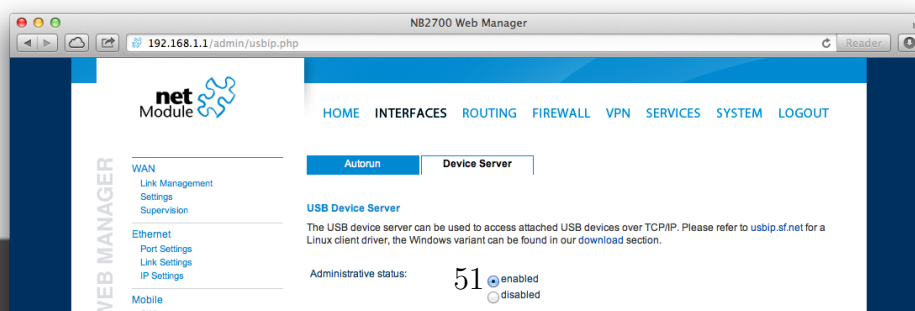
NB2700 Web Manager

192.168.1.1/admin/usbip.php

Reader

net Module

HOME INTERFACES ROUTING FIREWALL VPN SERVICES SYSTEM LOGOUT

WEB MANAGER

WAN
Link Management
Settings
Supervision

Ethernet
Port Settings
Link Settings
IP Settings

Mobile

Autorun | Device Server

USB Device Server

The USB device server can be used to access attached USB devices over TCP/IP. Please refer to usbip.sf.net for a Linux client driver, the Windows variant can be found in our download section.

Administrative status:

51

enabled
disabled